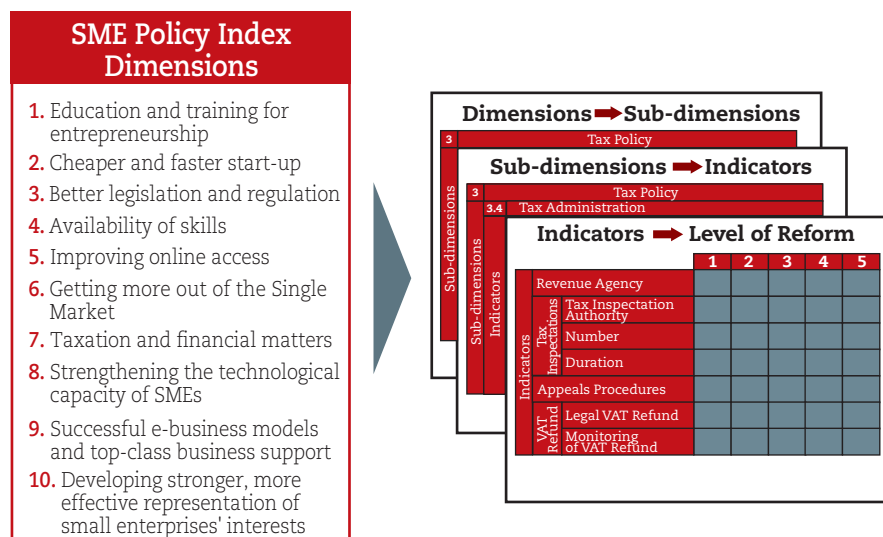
SME Policy Index Dimensions

1. Education and training for entrepreneurship
2. Cheaper and faster start-up
3. Better legislation and regulation
4. Availability of skills
5. Improving online access
6. Getting more out of the Single Market
7. Taxation and financial matters
8. Strengthening the technological capacity of SMEs
9. Successful e-business models and top-class business support
10. Developing stronger, more effective representation of small enterprises' interests

Dimensions ➡ Sub-dimensions

3 Tax Policy

Sub-dimensions

Sub-dimensions ➡ Indicators

3 Tax Policy

3.4 Tax Administration

Sub-dimensions

Indicators

Indicators ➡ Level of Reform

| | | | 1 | 2 | 3 | 4 | 5 |
|---|---|---|---|---|---|---|---|
| Indicators | Revenue Agency | | | | | | |
| | Tax Inspections | Tax Inspectation Authority | | | | | |
| | | Number | | | | | |
| | | Duration | | | | | |
| | Appeals Procedures | | | | | | |
| | VAT Refund | Legal VAT Refund | | | | | |
| | | Monitoring of VAT Refund | | | | | |